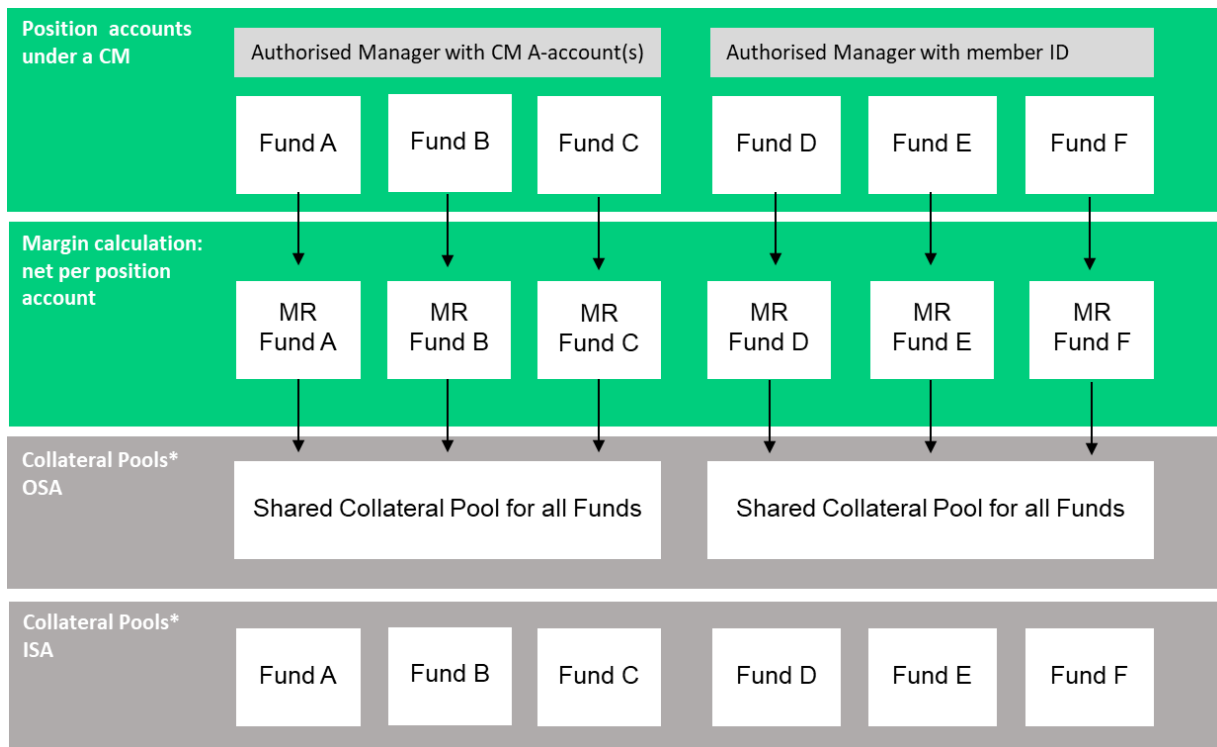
Position accounts under a CM

Authorised Manager with CM A-account(s)

Authorised Manager with member ID

Fund A
Fund B
Fund C
Fund D
Fund E
Fund F

Margin calculation: net per position account

MR Fund A
MR Fund B
MR Fund C
MR Fund D
MR Fund E
MR Fund F

Collateral Pools* OSA

Shared Collateral Pool for all Funds

Shared Collateral Pool for all Funds

Collateral Pools* ISA

Fund A
Fund B
Fund C
Fund D
Fund E
Fund F